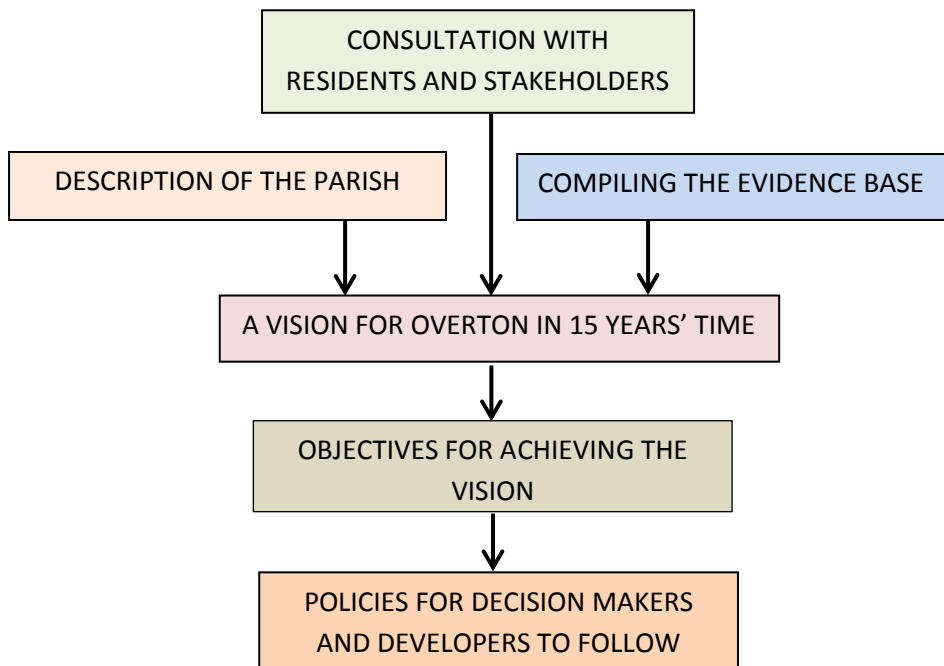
CONSULTATION WITH RESIDENTS AND STAKEHOLDERS

DESCRIPTION OF THE PARISH

COMPILING THE EVIDENCE BASE

A VISION FOR OVERTON IN 15 YEARS' TIME

OBJECTIVES FOR ACHIEVING THE VISION

POLICIES FOR DECISION MAKERS AND DEVELOPERS TO FOLLOW